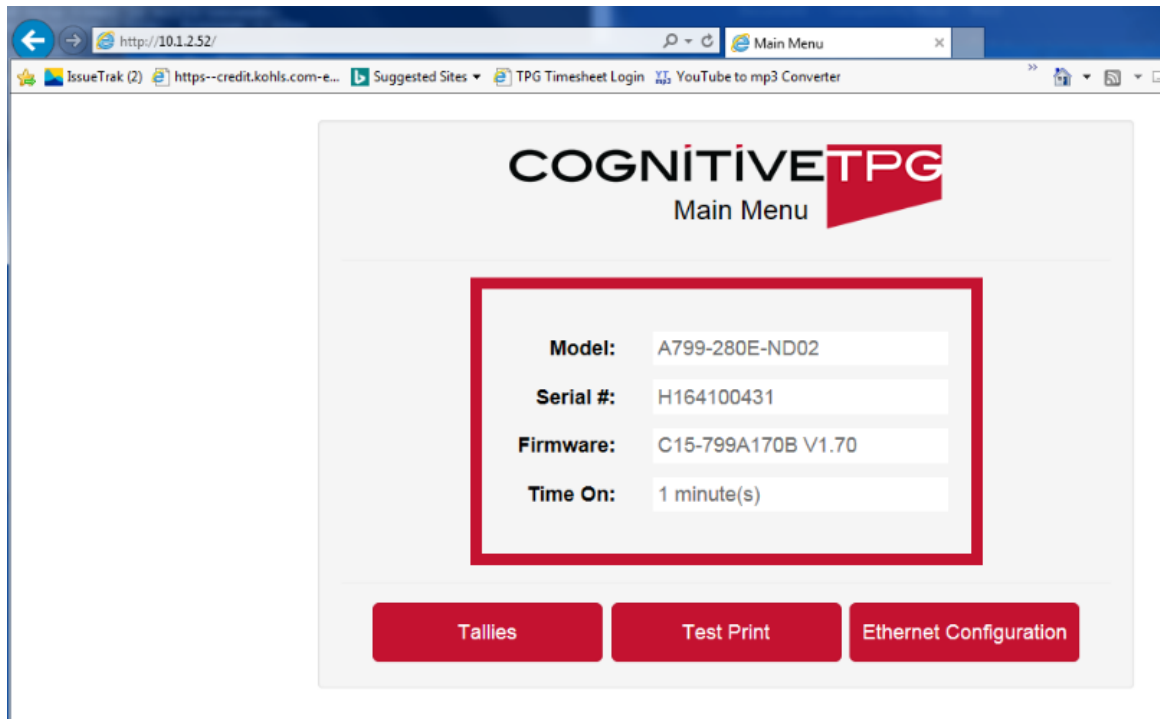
http://10.1.2.52/

Main Menu

IssueTrak (2) https--credit.kohls.com-e... Suggested Sites TPG Timesheet Login YouTube to mp3 Converter

COGNITIVETPG
Main Menu

| Model: | A799-280E-ND02 |
|---|---|
| Serial #: | H164100431 |
| Firmware: | C15-799A170B V1.70 |
| Time On: | 1 minute(s) |

Tallies
Test Print
Ethernet Configuration